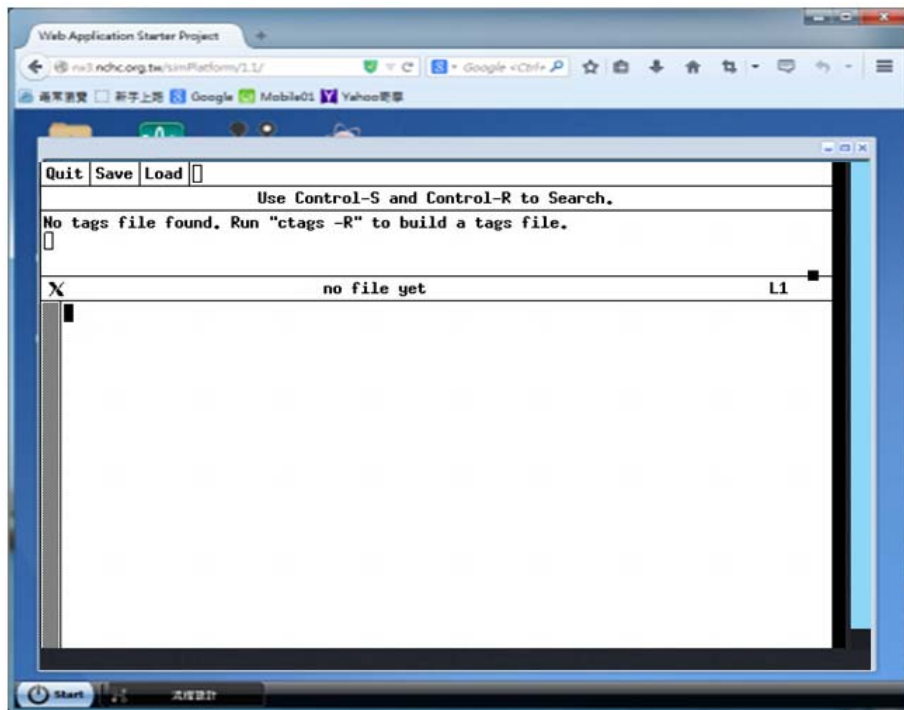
Web Application Starter Project

nw3.nchc.org.tw/simPlatform/1.1/

Google <Ctrl+

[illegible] Google Mobile01 Yahoo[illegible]

Quit Save Load

Use Control-S and Control-R to Search.

No tags file found. Run "ctags -R" to build a tags file.

X no file yet L1

Start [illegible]